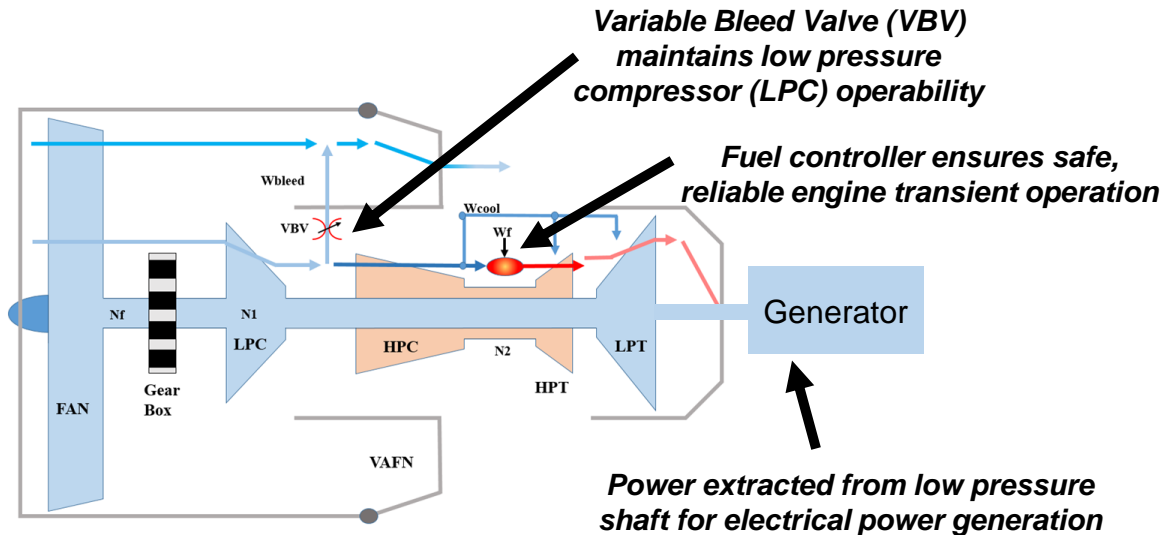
Variable Bleed Valve (VBV) maintains low pressure compressor (LPC) operability

Fuel controller ensures safe, reliable engine transient operation

Wbleed

VBV

Wcool

Wf

Nf

N1

LPC

HPC

N2

HPT

LPT

Generator

FAN

Gear Box

VAFN

Power extracted from low pressure shaft for electrical power generation